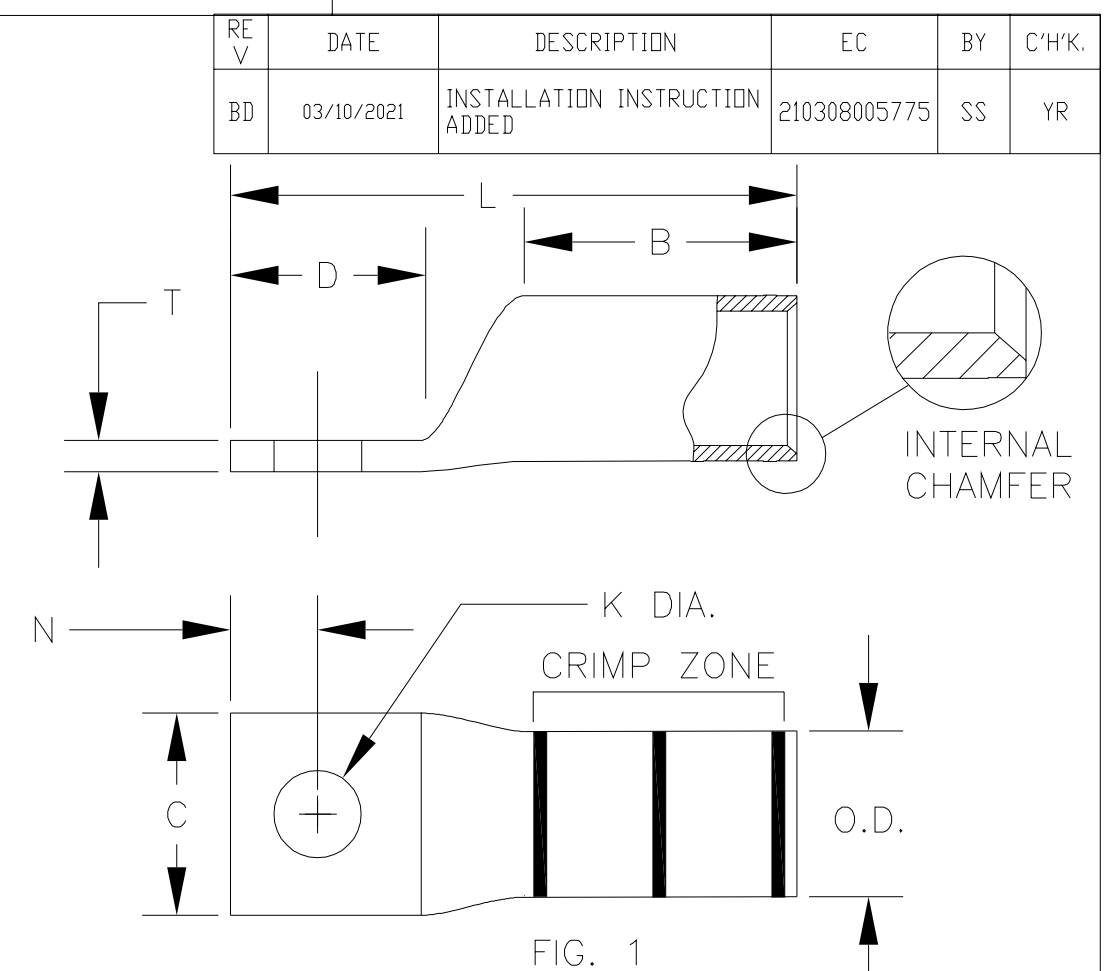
| REV | DATE | DESCRIPTION | EC | BY | C'H'K. |
|---|---|---|---|---|---|
| BD | 03/10/2021 | INSTALLATION INSTRUCTION ADDED | 210308005775 | SS | YR |

L

B

D

T

INTERNAL CHAMFER

K DIA.

N

CRIMP ZONE

C

O.D.

FIG. 1